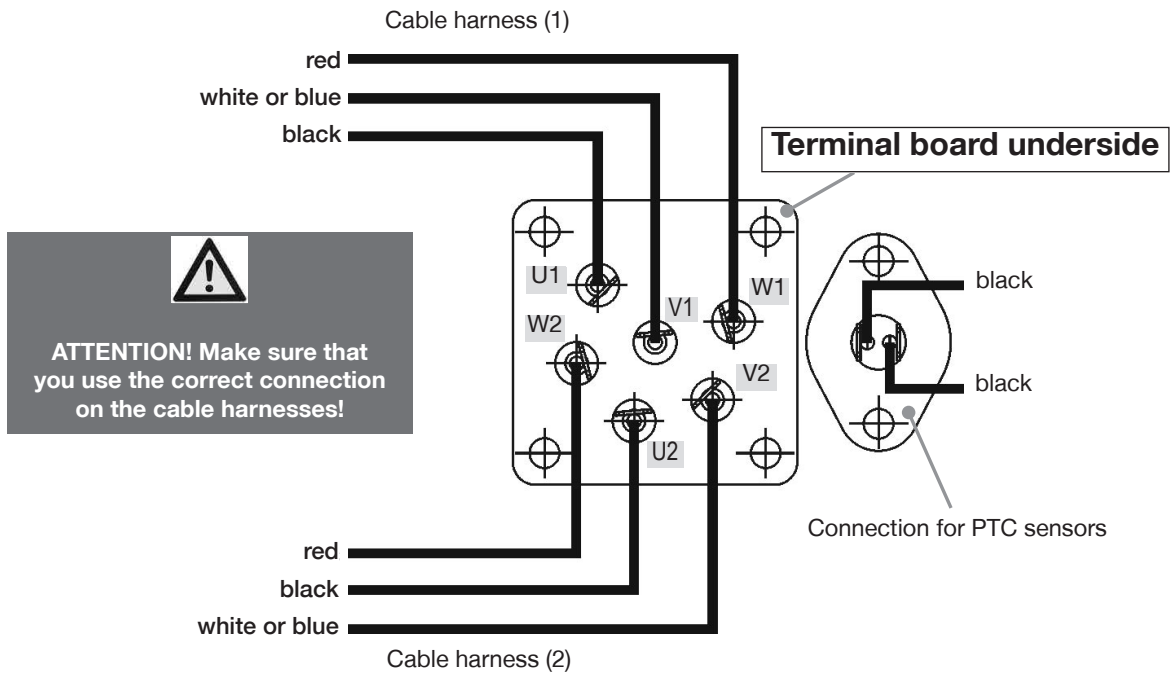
Cable harness (1)

red

white or blue

black

Terminal board underside

ATTENTION! Make sure that you use the correct connection on the cable harnesses!

U1

V1

W1

W2

V2

U2

black

black

Connection for PTC sensors

red

black

white or blue

Cable harness (2)